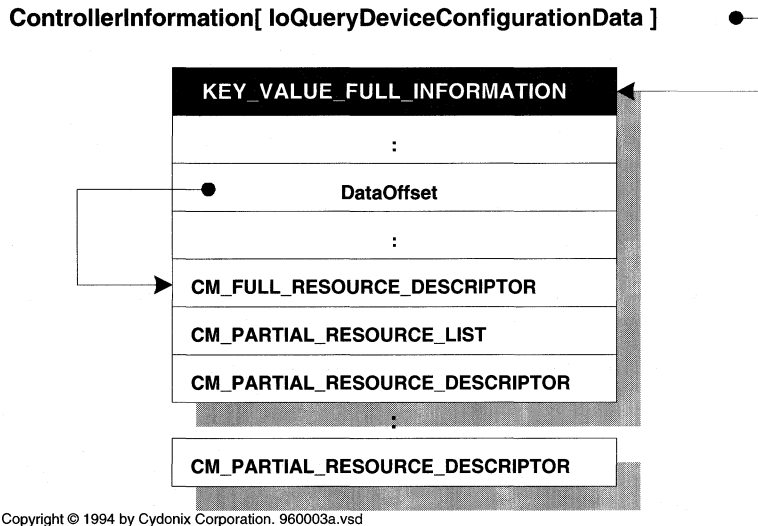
ControllerInformation[ IoQueryDeviceConfigurationData ]

KEY_VALUE_FULL_INFORMATION

:

DataOffset

:

CM_FULL_RESOURCE_DESCRIPTOR

CM_PARTIAL_RESOURCE_LIST

CM_PARTIAL_RESOURCE_DESCRIPTOR

:

CM_PARTIAL_RESOURCE_DESCRIPTOR

Copyright © 1994 by Cydonix Corporation. 960003a.vsd